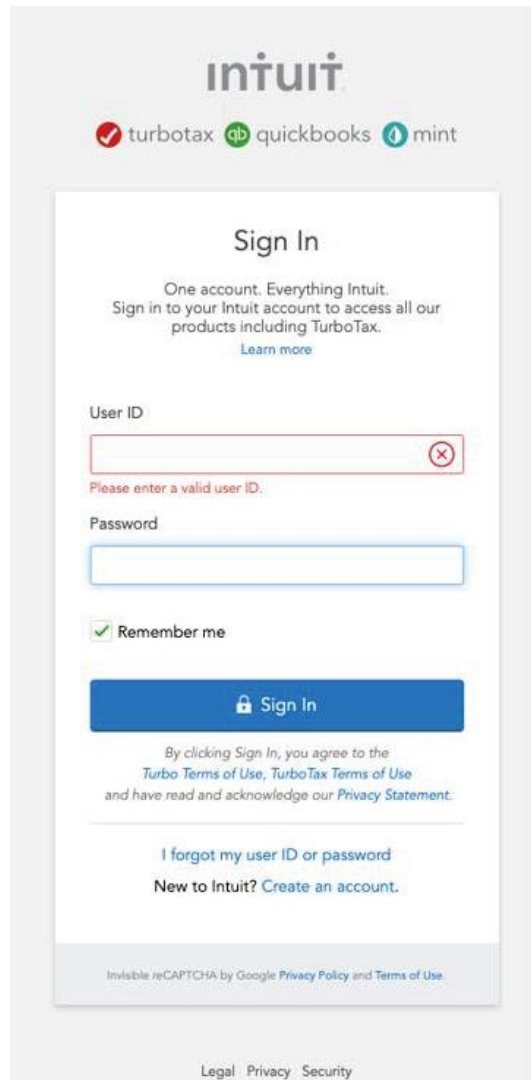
intuit

turbotax quickbooks mint

Sign In

One account. Everything Intuit.
Sign in to your Intuit account to access all our products including TurboTax.
Learn more

User ID

Please enter a valid user ID.

Password

Remember me

Sign In

By clicking Sign In, you agree to the Turbo Terms of Use, TurboTax Terms of Use and have read and acknowledge our Privacy Statement.

I forgot my user ID or password

New to Intuit? Create an account.

Invisible reCAPTCHA by Google Privacy Policy and Terms of Use.

Legal Privacy Security